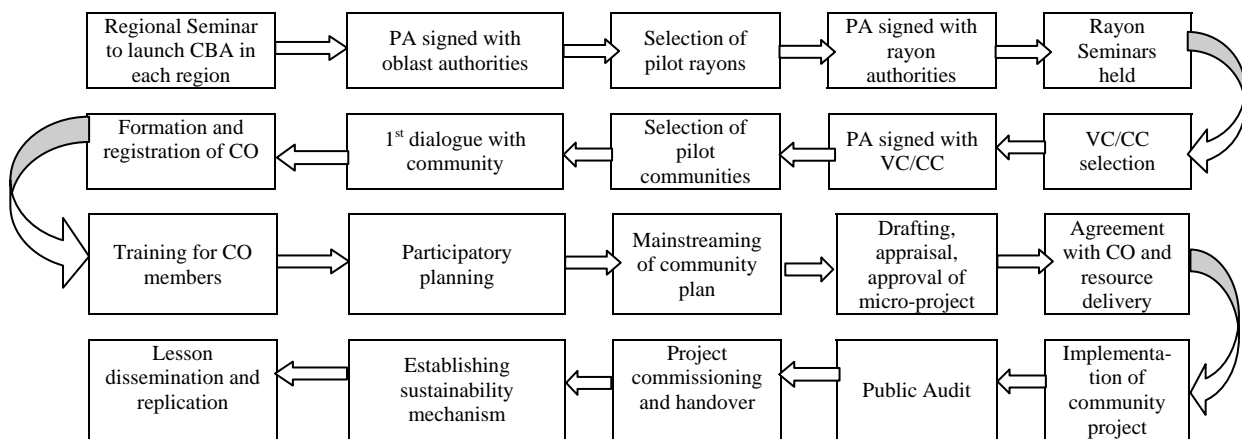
Regional Seminar to launch CBA in each region

PA signed with oblast authorities

Selection of pilot rayons

PA signed with rayon authorities

Rayon Seminars held

VC/CC selection

PA signed with VC/CC

Selection of pilot communities

$1^{st}$ dialogue with community

Formation and registration of CO

Training for CO members

Participatory planning

Mainstreaming of community plan

Drafting, appraisal, approval of micro-project

Agreement with CO and resource delivery

Implementation of community project

Public Audit

Project commissioning and handover

Establishing sustainability mechanism

Lesson dissemination and replication